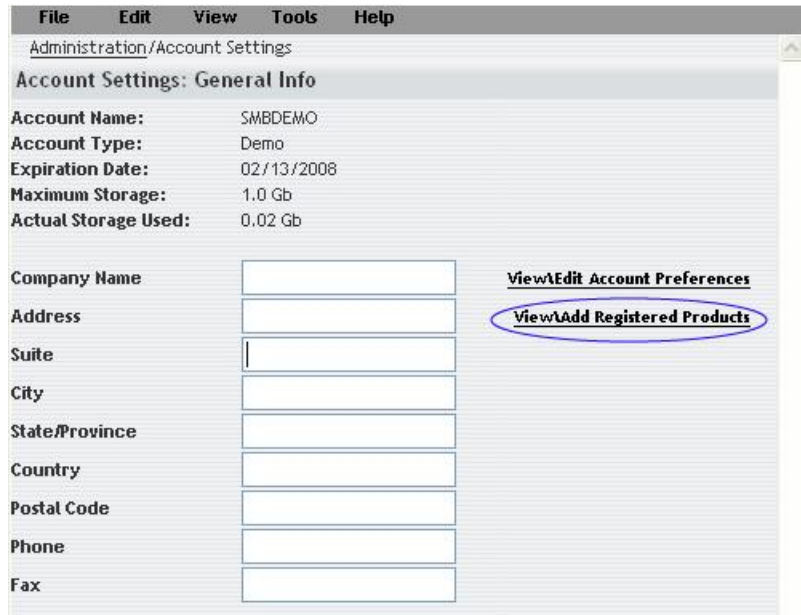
File Edit View Tools Help

Administration/Account Settings

Account Settings: General Info

| | |
|---|---|
| Account Name: | SMBDEMO |
| Account Type: | Demo |
| Expiration Date: | 02/13/2008 |
| Maximum Storage: | 1.0 Gb |
| Actual Storage Used: | 0.02 Gb |

Company Name

Address

Suite

City

State/Province

Country

Postal Code

Phone

Fax

View\Edit Account Preferences

View\Add Registered Products